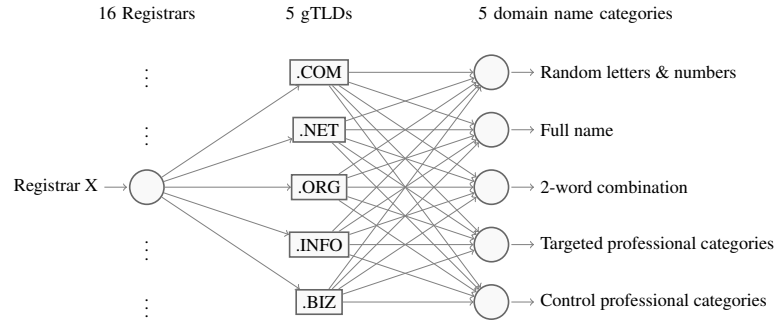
16 Registrars

5 gTLDs

5 domain name categories

Registrar X

.COM

.NET

.ORG

.INFO

.BIZ

Random letters & numbers

Full name

2-word combination

Targeted professional categories

Control professional categories